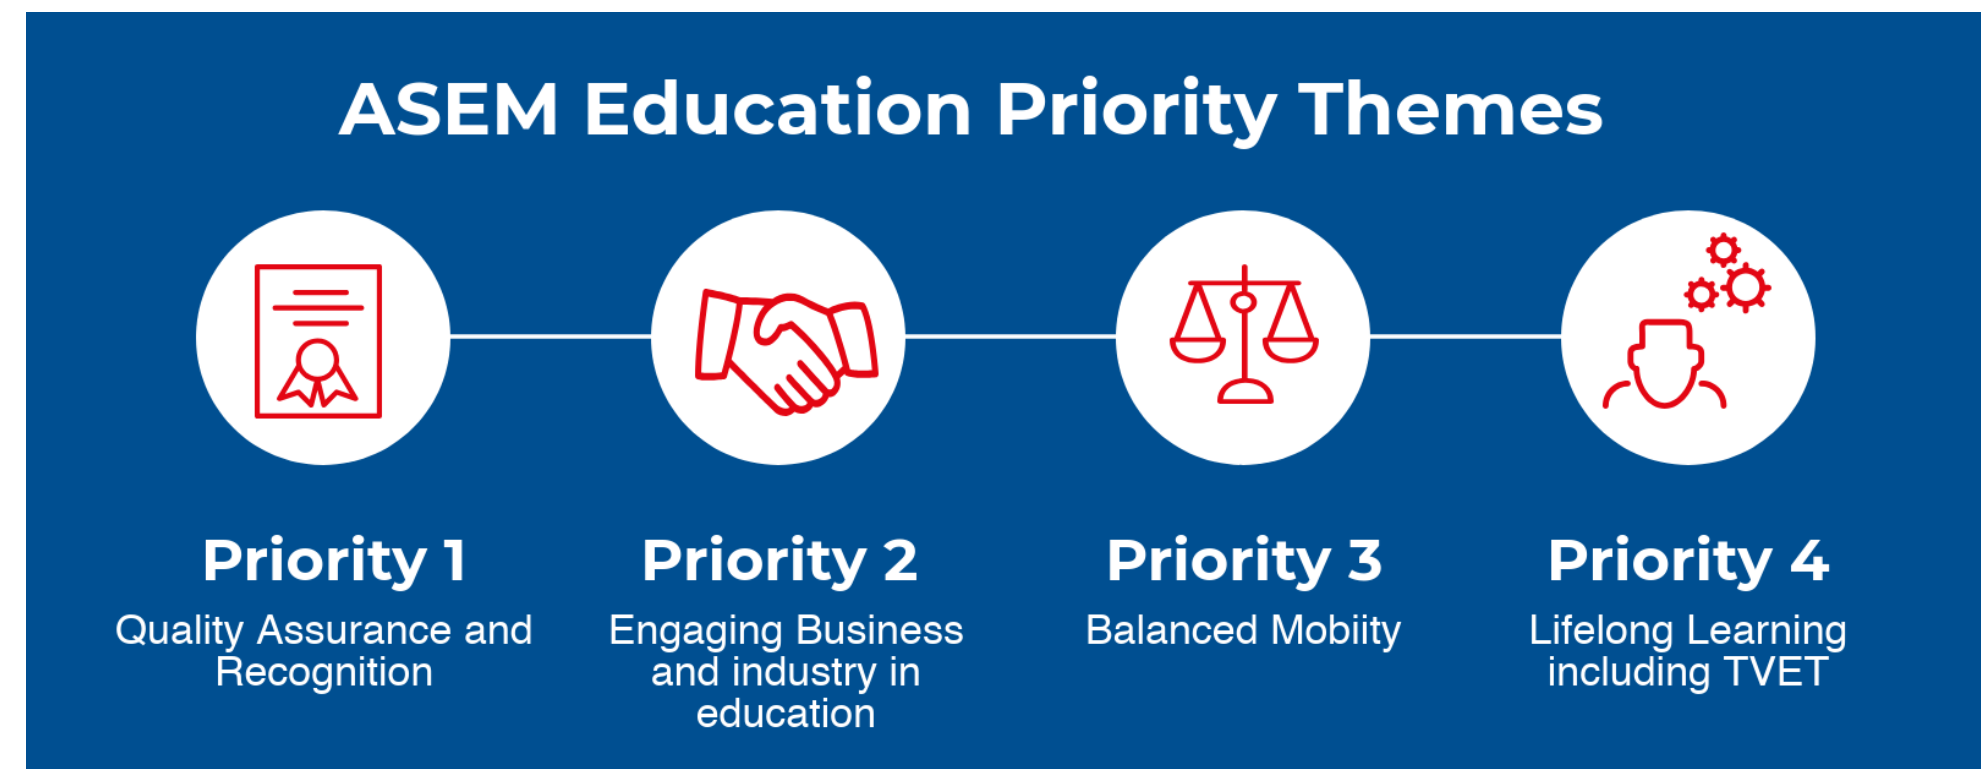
ASEM Education Priority Themes

Priority 1
Quality Assurance and Recognition

Priority 2
Engaging Business and industry in education

Priority 3
Balanced Mobiity

Priority 4
Lifelong Learning including TVET